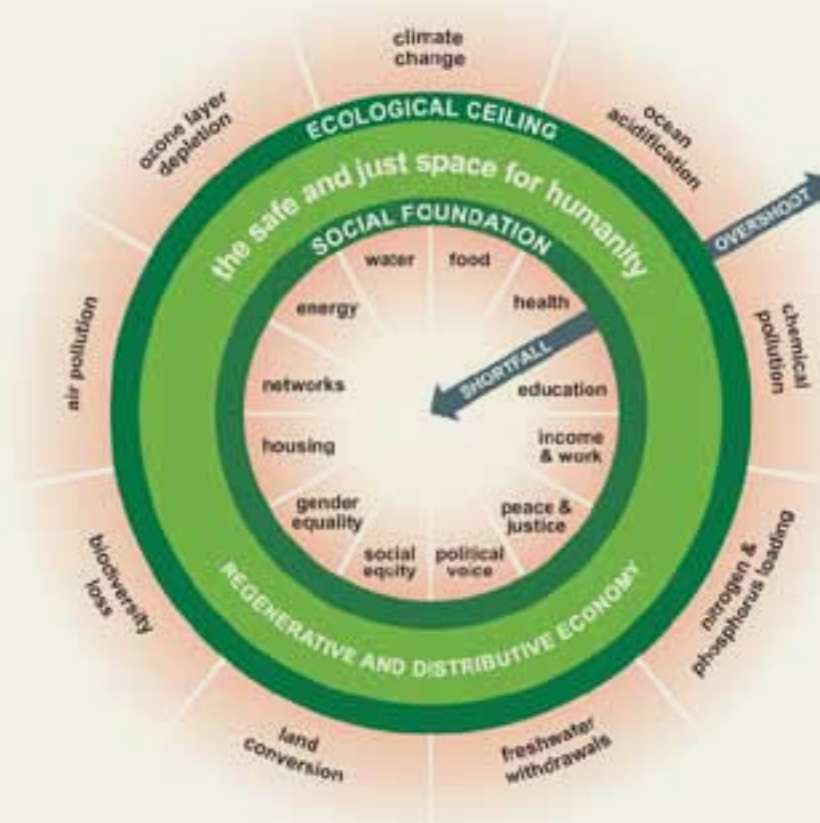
climate change

ocean acidification

chemical pollution

nitrogen & phosphorus loading

freshwater withdrawals

land conversion

biodiversity loss

air pollution

ozone layer depletion

ECOLOGICAL CEILING

OVERSHOOT

the safe and just space for humanity

SOCIAL FOUNDATION

water

food

health

education

income & work

peace & justice

political voice

social equity

gender equality

housing

networks

energy

SHORTFALL

REGENERATIVE AND DISTRIBUTIVE ECONOMY